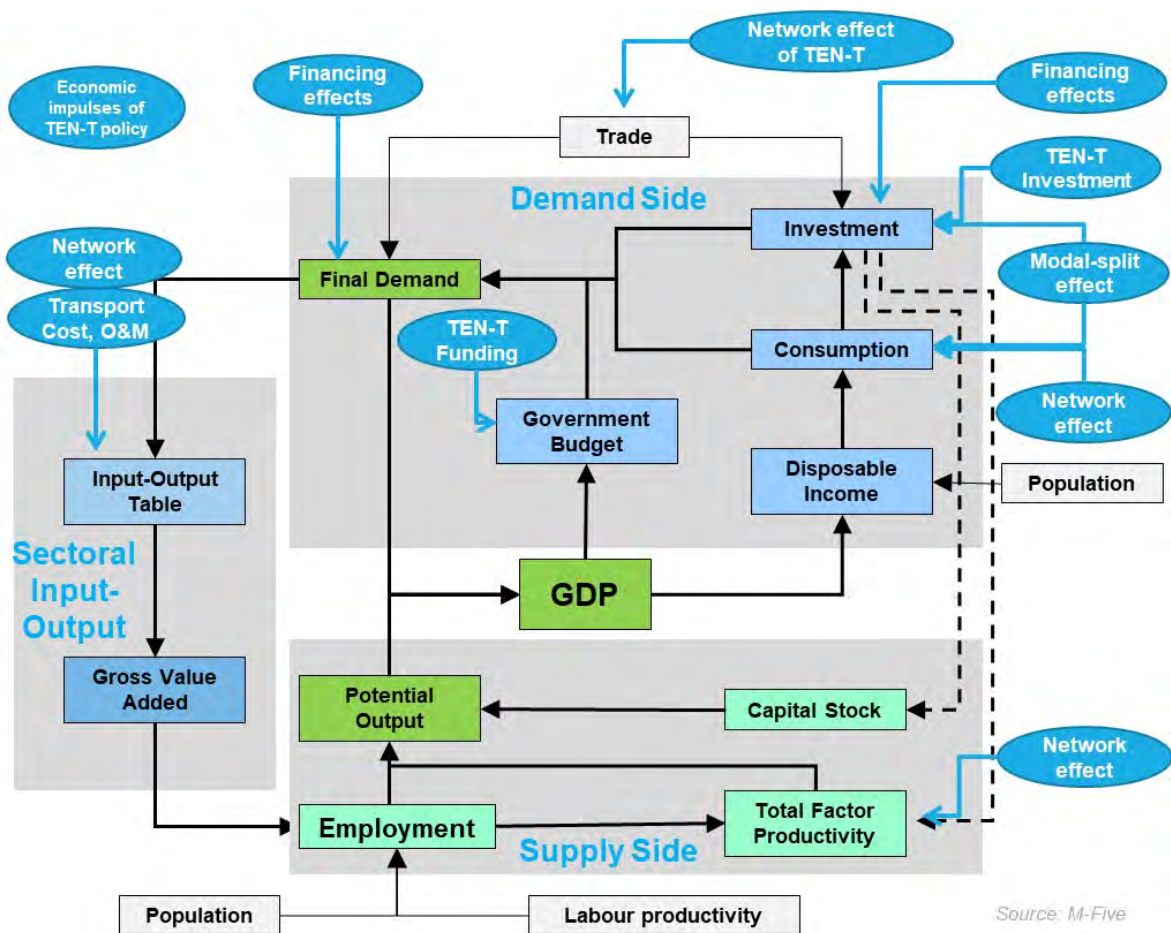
Economic impulses of TEN-T policy

Financing effects

Network effect of TEN-T

Financing effects

Trade

TEN-T Investment

Demand Side

Investment

Network effect

Final Demand

Modal-split effect

Transport Cost, O&M

TEN-T Funding

Consumption

Network effect

Government Budget

Input-Output Table

Disposable Income

Population

Sectoral Input-Output

GDP

Gross Value Added

Potential Output

Capital Stock

Network effect

Employment

Total Factor Productivity

Supply Side

Population

Labour productivity

Source: M-Five